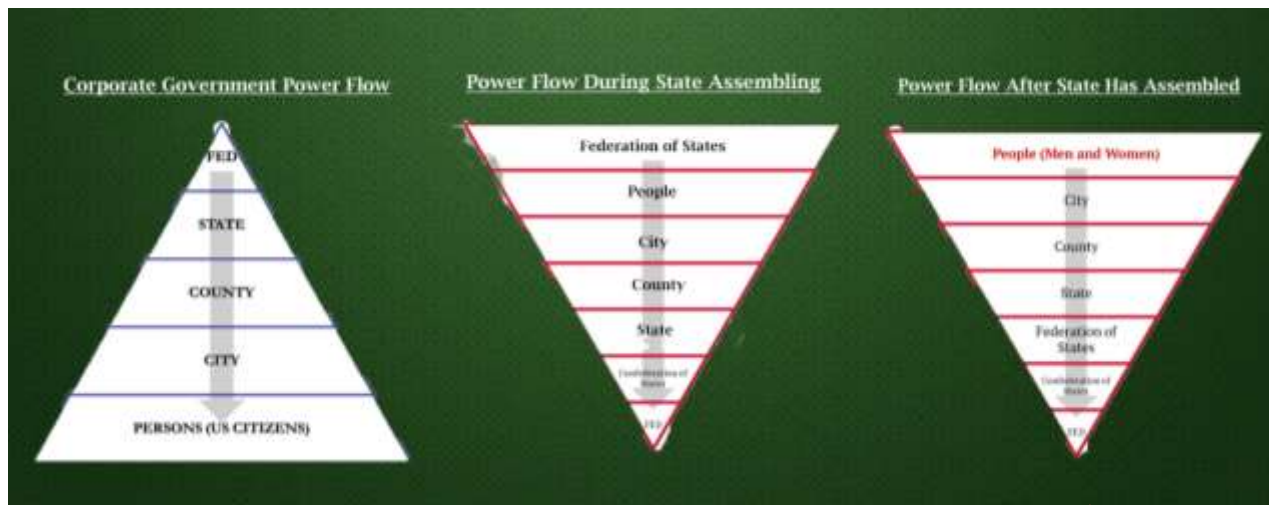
Corporate Government Power Flow

FED

STATE

COUNTY

CITY

PERSONS (US CITIZENS)

Power Flow During State Assembling

Federation of States

People

City

County

State

Confederation of States

FED

Power Flow After State Has Assembled

People (Men and Women)

City

County

State

Federation of States

Confederation of States

FED